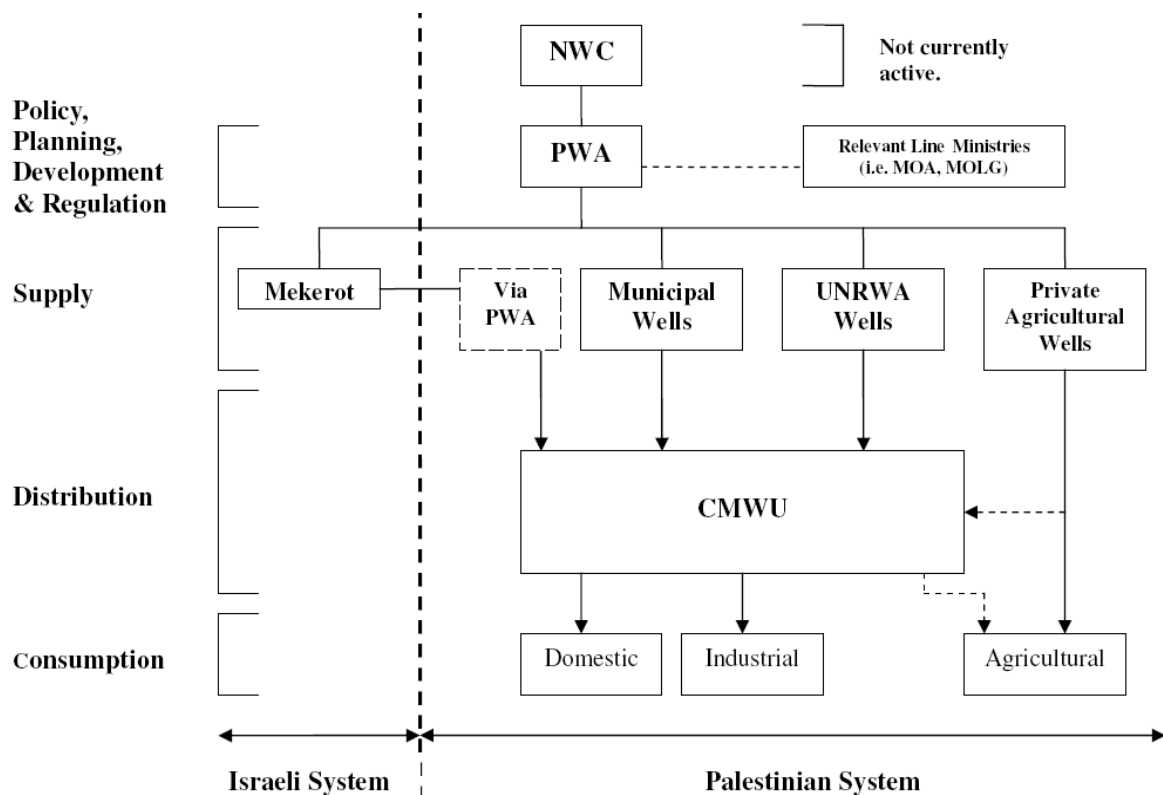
NWC

Not currently active.

Policy, Planning, Development & Regulation

PWA

Relevant Line Ministries (i.e. MOA, MOLG)

Supply

Mekerot

Via PWA

Municipal Wells

UNRWA Wells

Private Agricultural Wells

Distribution

CMWU

Consumption

Domestic

Industrial

Agricultural

Israeli System

Palestinian System